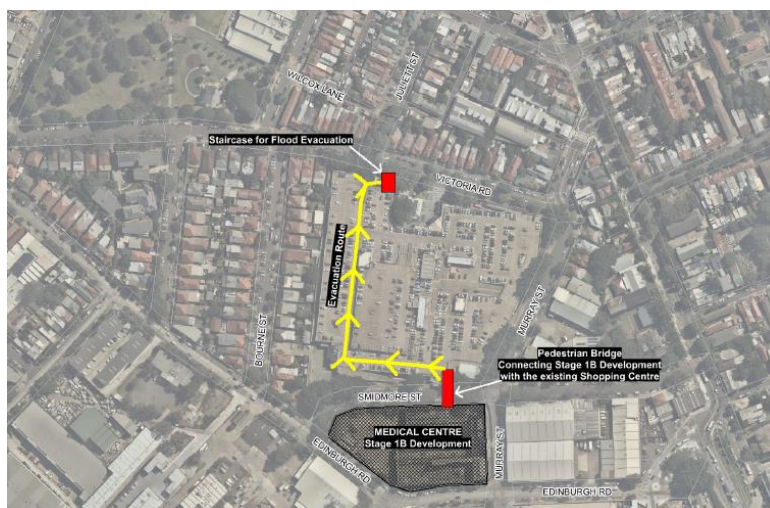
WILCOX LANE

JULIET ST

Staircase for Flood Evacuation

VICTORIA RD

Evacuation Route

BOURNE ST

MURRAY ST

Pedestrian Bridge Connecting Stage 1B Development with the existing Shopping Centre

SMIDMORE ST

MEDICAL CENTRE Stage 1B Development

EDINBURGH RD

MURRAY ST

EDINBURGH RD